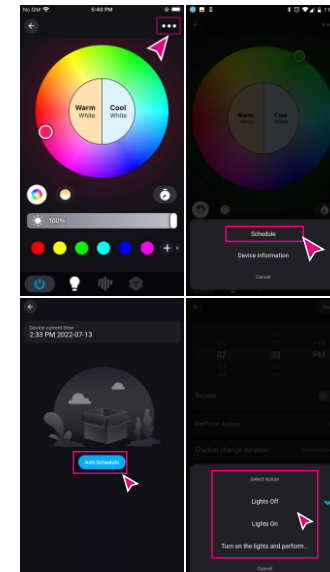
No SIM 5:40 PM

Warm White
Cool White

100%

Warm White
Cool White

Schedule
Device Information
Cancel

Device current time
2:33 PM 2022-07-13

Add Schedule

02 33 PM

Repeat
Perform Action
Gradual change duration

Select Action
Lights Off
Lights On
Turn on the lights and perform...
Cancel